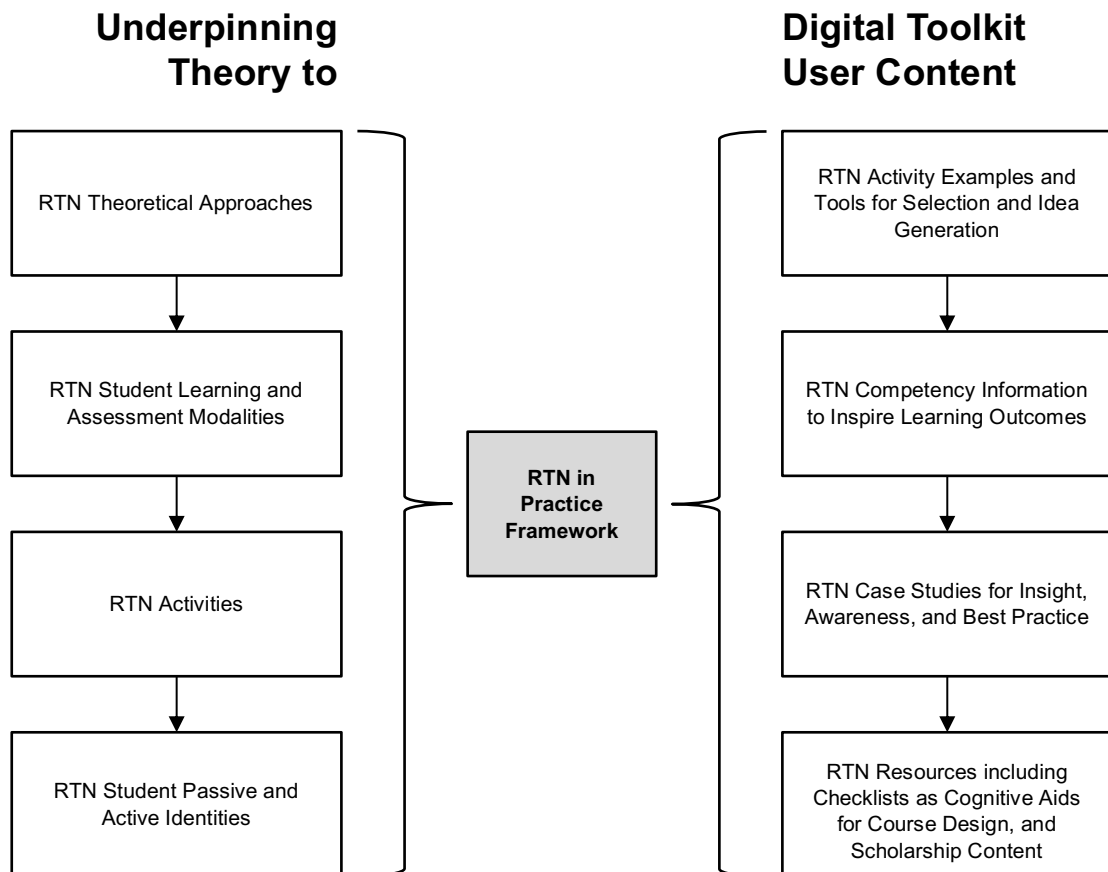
Underpinning Theory to

RTN Theoretical Approaches

RTN Student Learning and Assessment Modalities

RTN Activities

RTN Student Passive and Active Identities

RTN in Practice Framework

Digital Toolkit User Content

RTN Activity Examples and Tools for Selection and Idea Generation

RTN Competency Information to Inspire Learning Outcomes

RTN Case Studies for Insight, Awareness, and Best Practice

RTN Resources including Checklists as Cognitive Aids for Course Design, and Scholarship Content